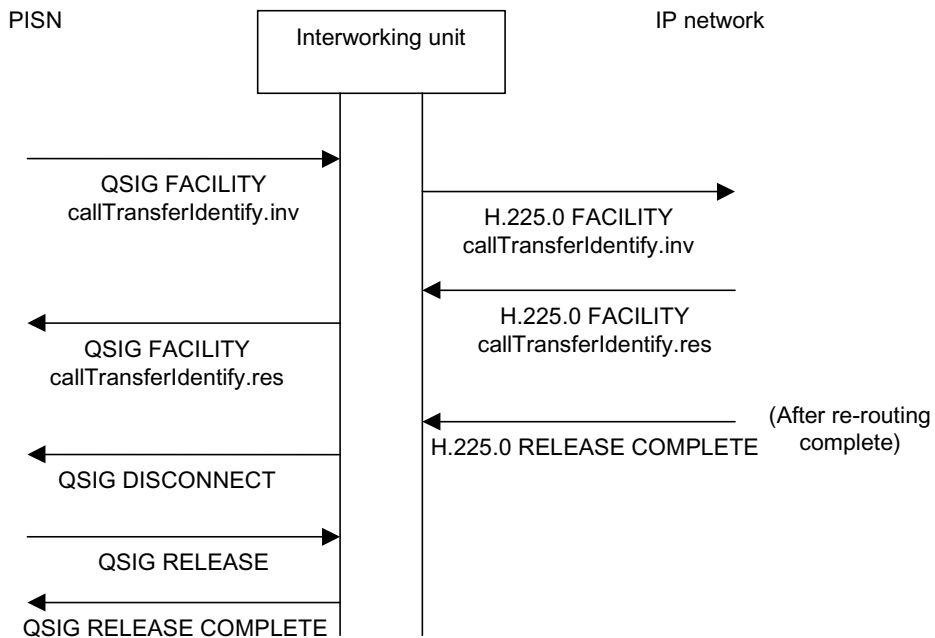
PISN

Interworking unit

IP network

QSIG FACILITY
callTransferIdentify.inv

H.225.0 FACILITY
callTransferIdentify.inv

H.225.0 FACILITY
callTransferIdentify.res

QSIG FACILITY
callTransferIdentify.res

(After re-routing complete)

H.225.0 RELEASE COMPLETE

QSIG DISCONNECT

QSIG RELEASE

QSIG RELEASE COMPLETE